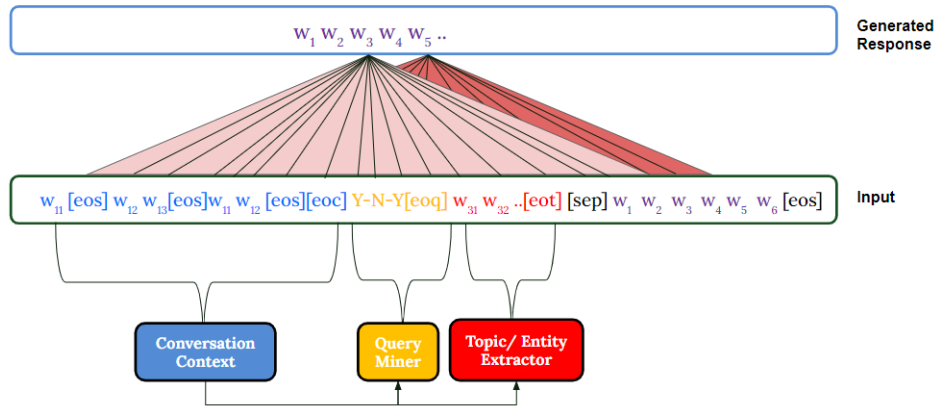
$w_1$ $w_2$ $w_3$ $w_4$ $w_5$ ..

Generated Response

$w_{11}$ [eos] $w_{12}$ $w_{13}$[eos]$w_{11}$ $w_{12}$ [eos][eoc] Y-N-Y[eoq] $w_{31}$ $w_{32}$ ..[eot] [sep] $w_1$ $w_2$ $w_3$ $w_4$ $w_5$ $w_6$ [eos]

Input

Conversation Context

Query Miner

Topic/ Entity Extractor